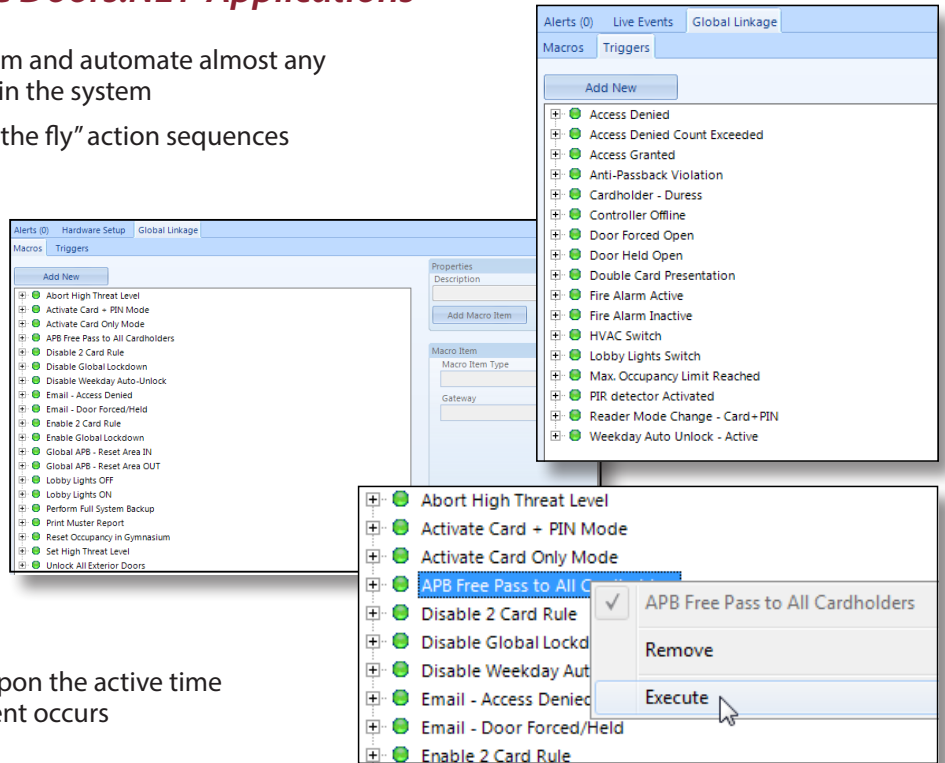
s DoorsNET Applications

m and automate almost any in the system

the fly" action sequences

pon the active time
ent occurs

Alerts (0) Live Events Global Linkage
Macros Triggers
Add New
Access Denied
Access Denied Count Exceeded
Access Granted
Anti-Passback Violation
Cardholder - Duress
Controller Offline
Door Forced Open
Door Held Open
Double Card Presentation
Fire Alarm Active
Fire Alarm Inactive
HVAC Switch
Lobby Lights Switch
Max. Occupancy Limit Reached
PIR detector Activated
Reader Mode Change - Card+PIN
Weekday Auto Unlock - Active

Alerts (0) Hardware Setup Global Linkage
Macros Triggers
Add New
Abort High Threat Level
Activate Card + PIN Mode
Activate Card Only Mode
APB Free Pass to All Cardholders
Disable 2 Card Rule
Disable Global Lockdown
Disable Weekday Auto-Unlock
Email - Access Denied
Email - Door Forced/Held
Enable 2 Card Rule
Enable Global Lockdown
Global APB - Reset Area IN
Global APB - Reset Area OUT
Lobby Lights OFF
Lobby Lights ON
Perform Full System Backup
Print Muster Report
Reset Occupancy in Gymnasium
Set High Threat Level
Unlock All Exterior Doors
Properties
Description
Add Macro Item
Macro Item
Macro Item Type
Gateway

Abort High Threat Level
Activate Card + PIN Mode
Activate Card Only Mode
APB Free Pass to All C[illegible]
Disable 2 Card Rule
Disable Global Lockd
Disable Weekday Aut
Email - Access Denied
Email - Door Forced/Held
Enable 2 Card Rule
APB Free Pass to All Cardholders
Remove
Execute